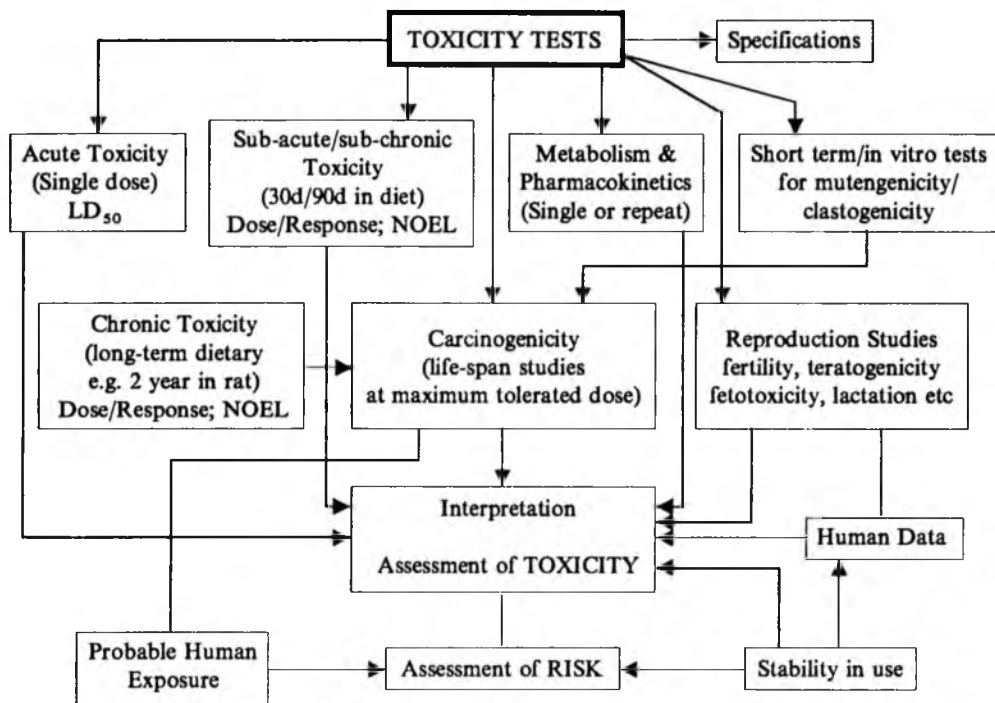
TOXICITY TESTS

Specifications

Acute Toxicity (Single dose) $LD_{50}$

Sub-acute/sub-chronic Toxicity (30d/90d in diet) Dose/Response; NOEL

Metabolism & Pharmacokinetics (Single or repeat)

Short term/in vitro tests for mutengenicity/ clastogenicity

Chronic Toxicity (long-term dietary e.g. 2 year in rat) Dose/Response; NOEL

Carcinogenicity (life-span studies at maximum tolerated dose)

Reproduction Studies fertility, teratogenicity fetotoxicity, lactation etc

Interpretation

Assessment of TOXICITY

Human Data

Probable Human Exposure

Assessment of RISK

Stability in use